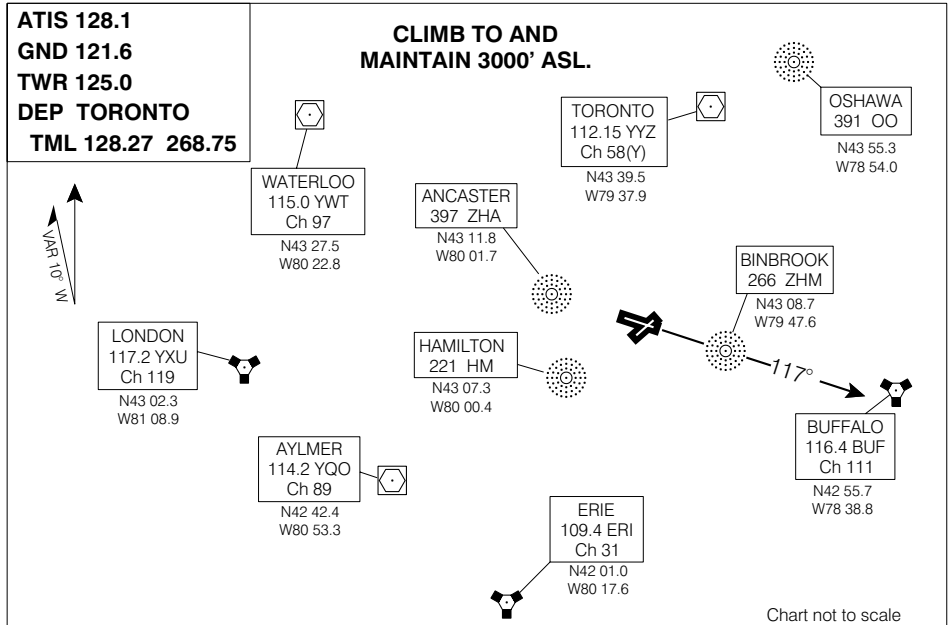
ATIS 128.1
GND 121.6
TWR 125.0
DEP TORONTO
TML 128.27 268.75

CLIMB TO AND
MAINTAIN 3000' ASL.

VAR 10° W

WATERLOO
115.0 YWT
Ch 97
N43 27.5
W80 22.8

TORONTO
112.15 YYZ
Ch 58(Y)
N43 39.5
W79 37.9

OSHAWA
391 OO
N43 55.3
W78 54.0

ANCASTER
397 ZHA
N43 11.8
W80 01.7

BINBROOK
266 ZHM
N43 08.7
W79 47.6

LONDON
117.2 YXU
Ch 119
N43 02.3
W81 08.9

HAMILTON
221 HM
N43 07.3
W80 00.4

117°

BUFFALO
116.4 BUF
Ch 111
N42 55.7
W78 38.8

AYLMER
114.2 YQO
Ch 89
N42 42.4
W80 53.3

ERIE
109.4 ERI
Ch 31
N42 01.0
W80 17.6

Chart not to scale